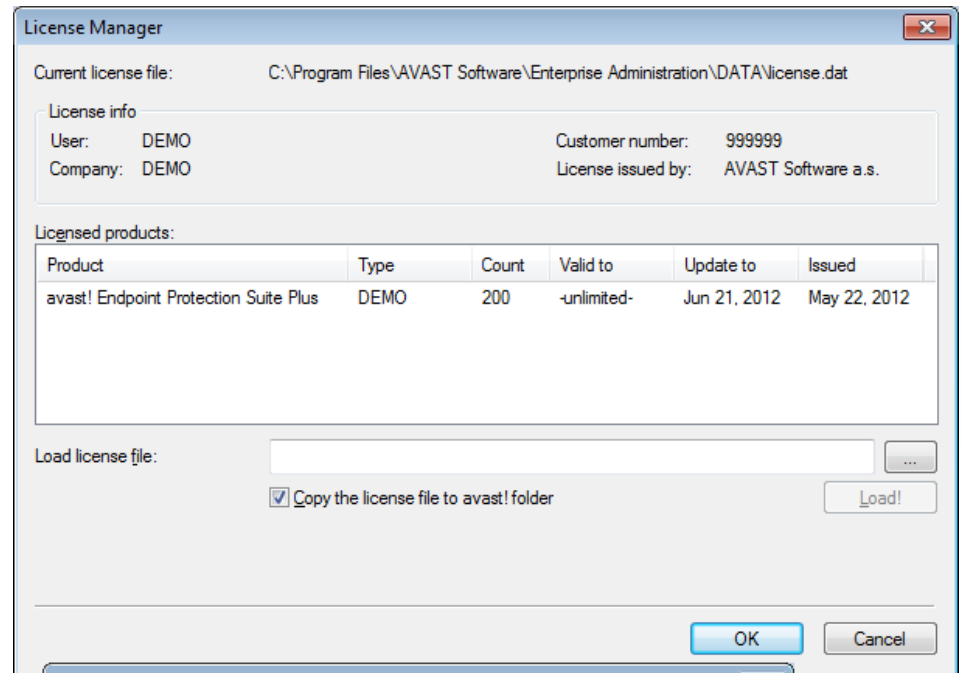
License Manager

Current license file: C:\Program Files\AVAST Software\Enterprise Administration\DATA\license.dat

License info

User: DEMO
Company: DEMO

Customer number: 999999
License issued by: AVAST Software a.s.

Licensed products:

| Product | Type | Count | Valid to | Update to | Issued |
|---|---|---|---|---|---|
| avast! Endpoint Protection Suite Plus | DEMO | 200 | -unlimited- | Jun 21, 2012 | May 22, 2012 |

Load license file:

...

Copy the license file to avast! folder

Load!

OK

Cancel